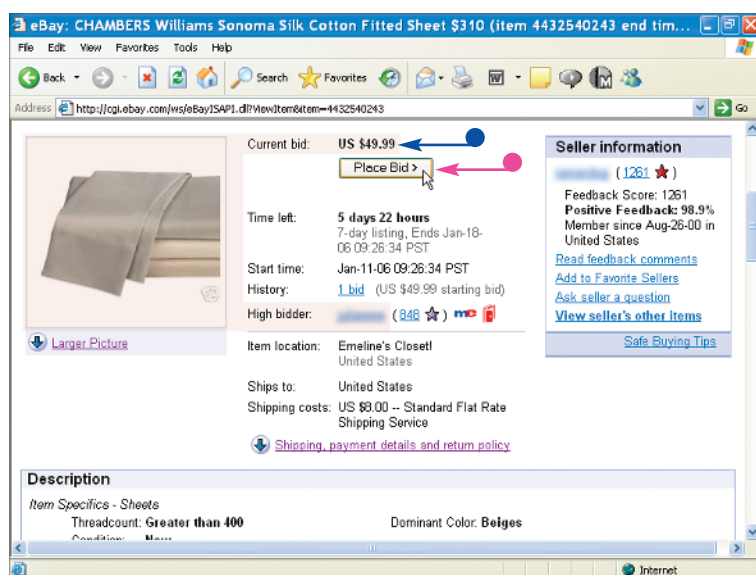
eBay: CHAMBERS Williams Sonoma Silk Cotton Fitted Sheet $310 (item 4432540243 end tim...

File Edit View Favorites Tools Help

Back Search Favorites

Address http://cgi.ebay.com/ws/eBayISAPI.dll?ViewItem&item=4432540243 Go

Current bid: US $49.99

Place Bid >

Time left: 5 days 22 hours
7-day listing, Ends Jan-18-06 09:26:34 PST

Start time: Jan-11-06 09:26:34 PST

History: 1 bid (US $49.99 starting bid)

High bidder: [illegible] ( 848 ) me

Larger Picture

Item location: Emeline's Closet!
United States

Ships to: United States

Shipping costs: US $8.00 -- Standard Flat Rate Shipping Service

Shipping, payment details and return policy

Seller information

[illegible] ( 1261 )

Feedback Score: 1261
Positive Feedback: 98.9%
Member since Aug-26-00 in United States

Read feedback comments
Add to Favorite Sellers
Ask seller a question
View seller's other items

Safe Buying Tips

Description

Item Specifics - Sheets

Threadcount: Greater than 400

Dominant Color: Beiges

Internet